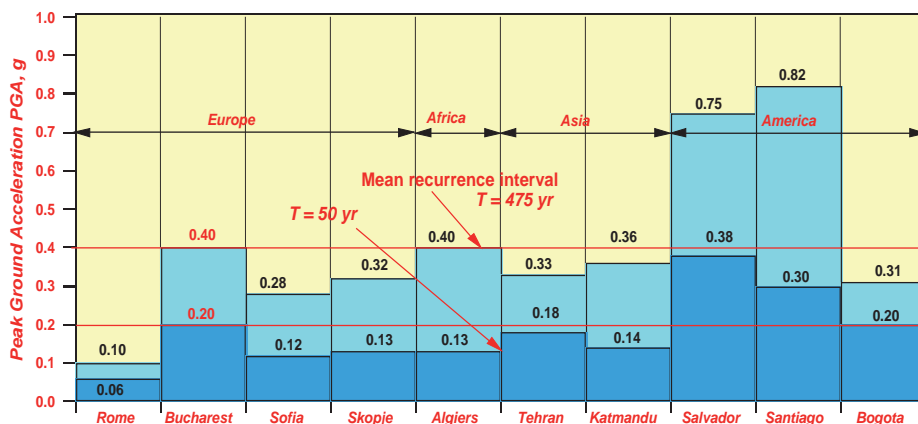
Peak Ground Acceleration PGA, g

1.0
0.9
0.8
0.7
0.6
0.5
0.4
0.3
0.2
0.1
0.0

Europe
Africa
Asia
America

Mean recurrence interval
T = 50 yr
T = 475 yr

0.10
0.06
0.40
0.20
0.28
0.12
0.32
0.13
0.40
0.13
0.33
0.18
0.36
0.14
0.75
0.38
0.82
0.30
0.31
0.20

Rome
Bucharest
Sofia
Skopje
Algiers
Tehran
Katmandu
Salvador
Santiago
Bogota